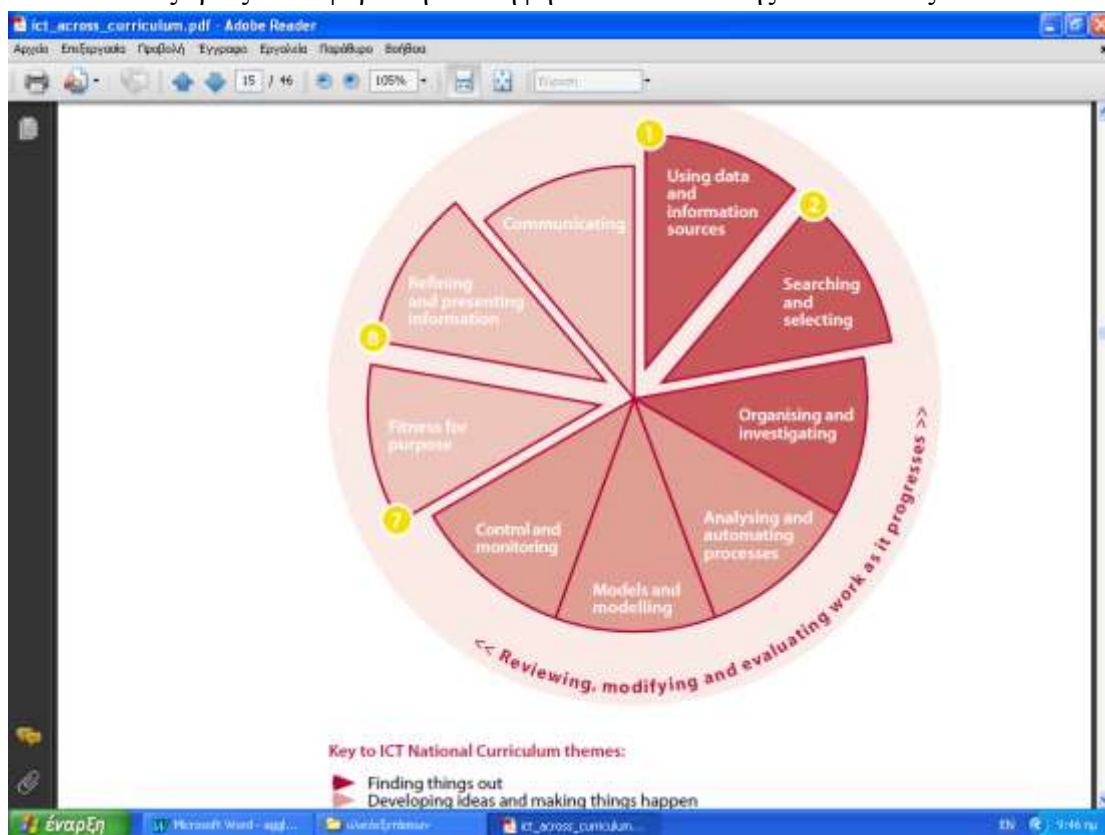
ict_across_curriculum.pdf - Adobe Reader

Αρχείο Επεξεργασία Προβολή Έγγραφο Εργαλεία Παράθυρο Βοήθεια

15 / 46 105%

Εύρεση

1

Using data and information sources

2

Searching and selecting

Organising and investigating

Analysing and automating processes

Models and modelling

Control and monitoring

7

Fitness for purpose

8

Refining and presenting information

Communicating

<< Reviewing, modifying and evaluating work as it progresses >>

Key to ICT National Curriculum themes:

Finding things out

Developing ideas and making things happen

έναρξη

Microsoft Word - aggl...

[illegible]

ict_across_curriculum...

EN

9:46 πμ